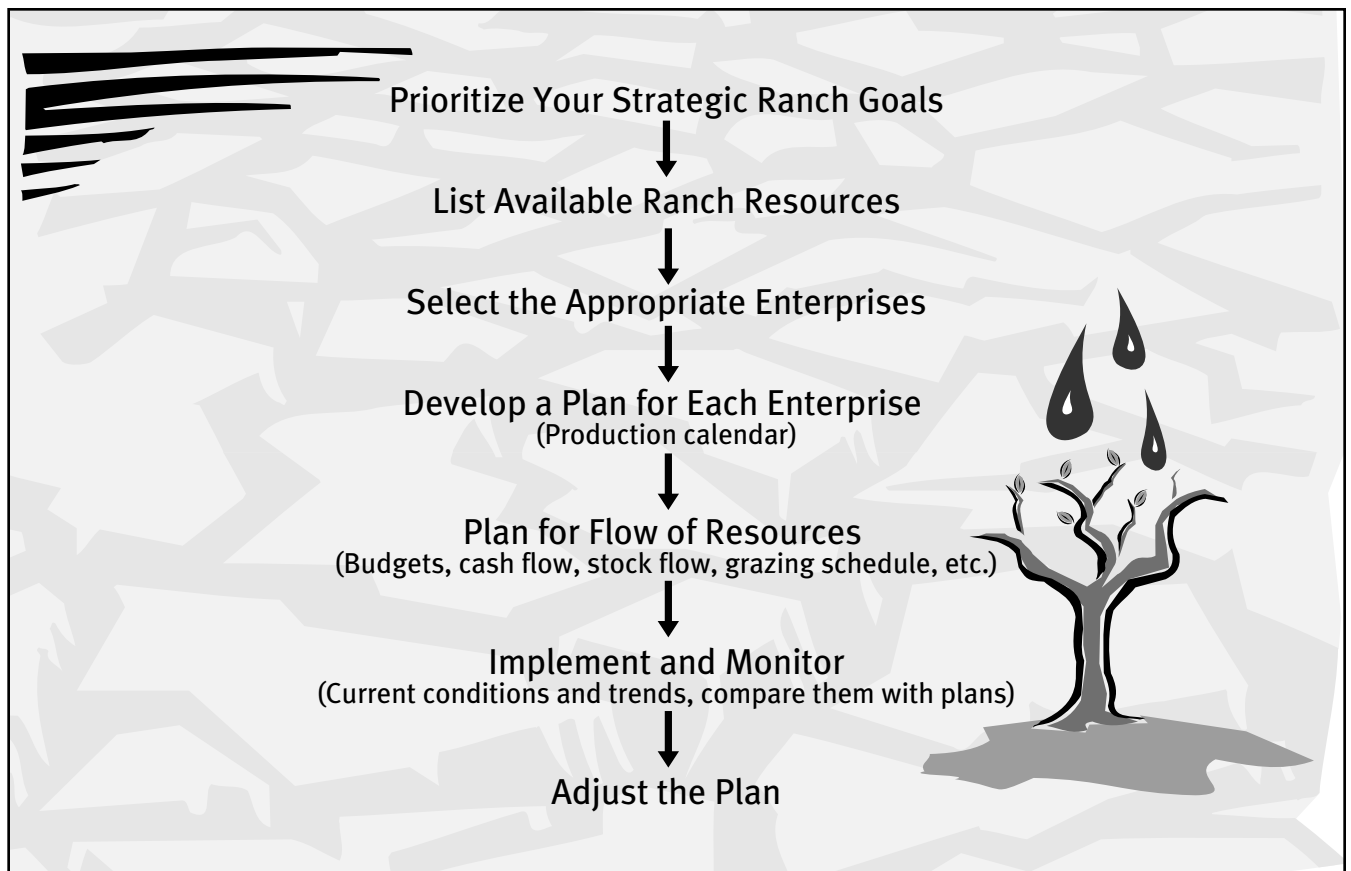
Prioritize Your Strategic Ranch Goals

List Available Ranch Resources

Select the Appropriate Enterprises

Develop a Plan for Each Enterprise
(Production calendar)

Plan for Flow of Resources
(Budgets, cash flow, stock flow, grazing schedule, etc.)

Implement and Monitor
(Current conditions and trends, compare them with plans)

Adjust the Plan